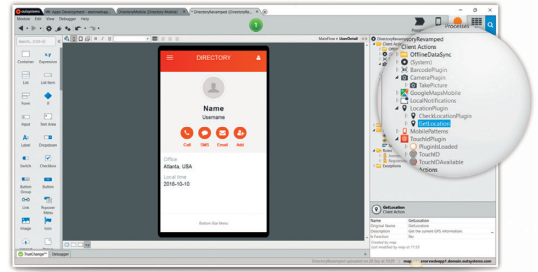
outsystems
Module Edit View Debugger Help
DirectoryRevamped
DIRECTORY
Name
Username
Call
SMS
Email
Add
Office
Atlanta, USA
Local time
2016-10-10
Bottom Bar Menu
Container
Expression
Edit
List Item
Form
If
Input
Text Area
Label
Dropdown
Switch
Checkbox
Button Group
Button
Link
Popover Menu
Image
Icon
TrueChange
Debugger
MainFlow > UserDetail
DirectoryRevamped
Client Actions
OfflineDataSync
(System)
BarcodePlugin
CameraPlugin
TakePicture
GoogleMapsMobile
LocalNotifications
LocationPlugin
CheckLocationPlugin
GetLocation
MobilePatterns
TouchIdPlugin
PluginIsLoaded
TouchID
TouchIDAvailable
Actions
Exceptions
GetLocation
Client Action
Name
GetLocation
Original Name
GetLocation
Description
Get the current GPS information.
Is Function
No
Processes